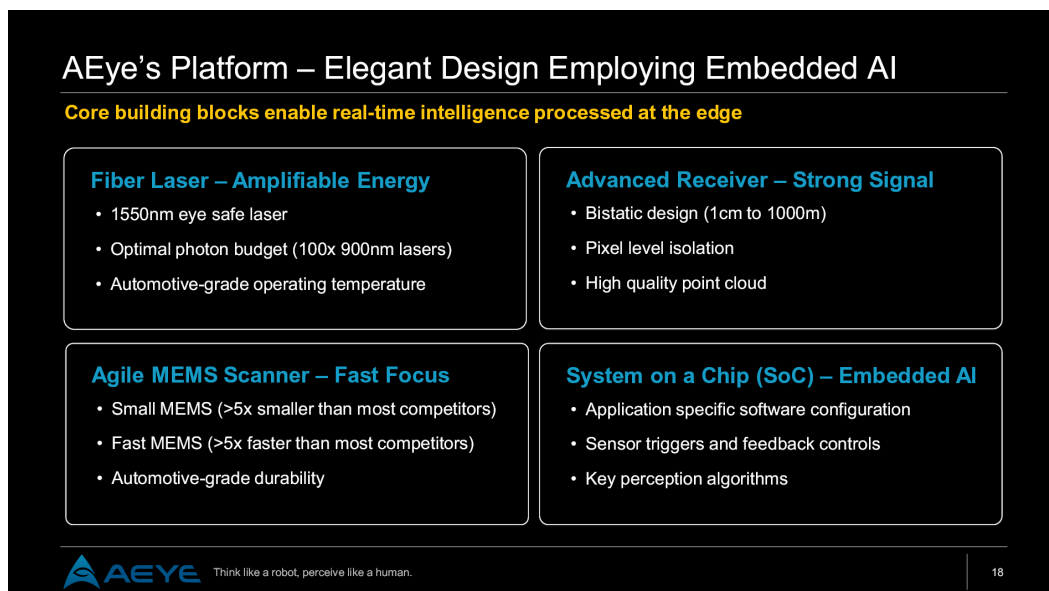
AEye’s Platform – Elegant Design Employing Embedded AI

Core building blocks enable real-time intelligence processed at the edge

Fiber Laser – Amplifiable Energy
• 1550nm eye safe laser
• Optimal photon budget (100x 900nm lasers)
• Automotive-grade operating temperature

Advanced Receiver – Strong Signal
• Bistatic design (1cm to 1000m)
• Pixel level isolation
• High quality point cloud

Agile MEMS Scanner – Fast Focus
• Small MEMS (>5x smaller than most competitors)
• Fast MEMS (>5x faster than most competitors)
• Automotive-grade durability

System on a Chip (SoC) – Embedded AI
• Application specific software configuration
• Sensor triggers and feedback controls
• Key perception algorithms

AEYE Think like a robot, perceive like a human.

18